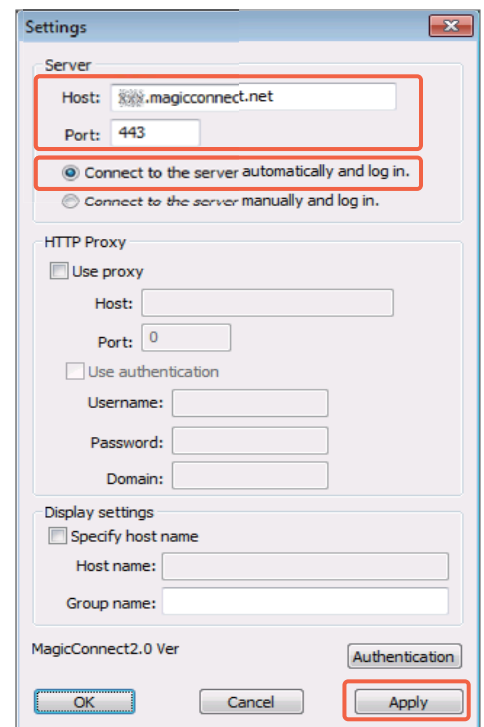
Settings

Server

Host: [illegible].magicconnect.net

Port: 443

Connect to the server automatically and log in.

Connect to the server manually and log in.

HTTP Proxy

Use proxy

Host:

Port: 0

Use authentication

Username:

Password:

Domain:

Display settings

Specify host name

Host name:

Group name:

MagicConnect2.0 Ver

Authentication

OK

Cancel

Apply